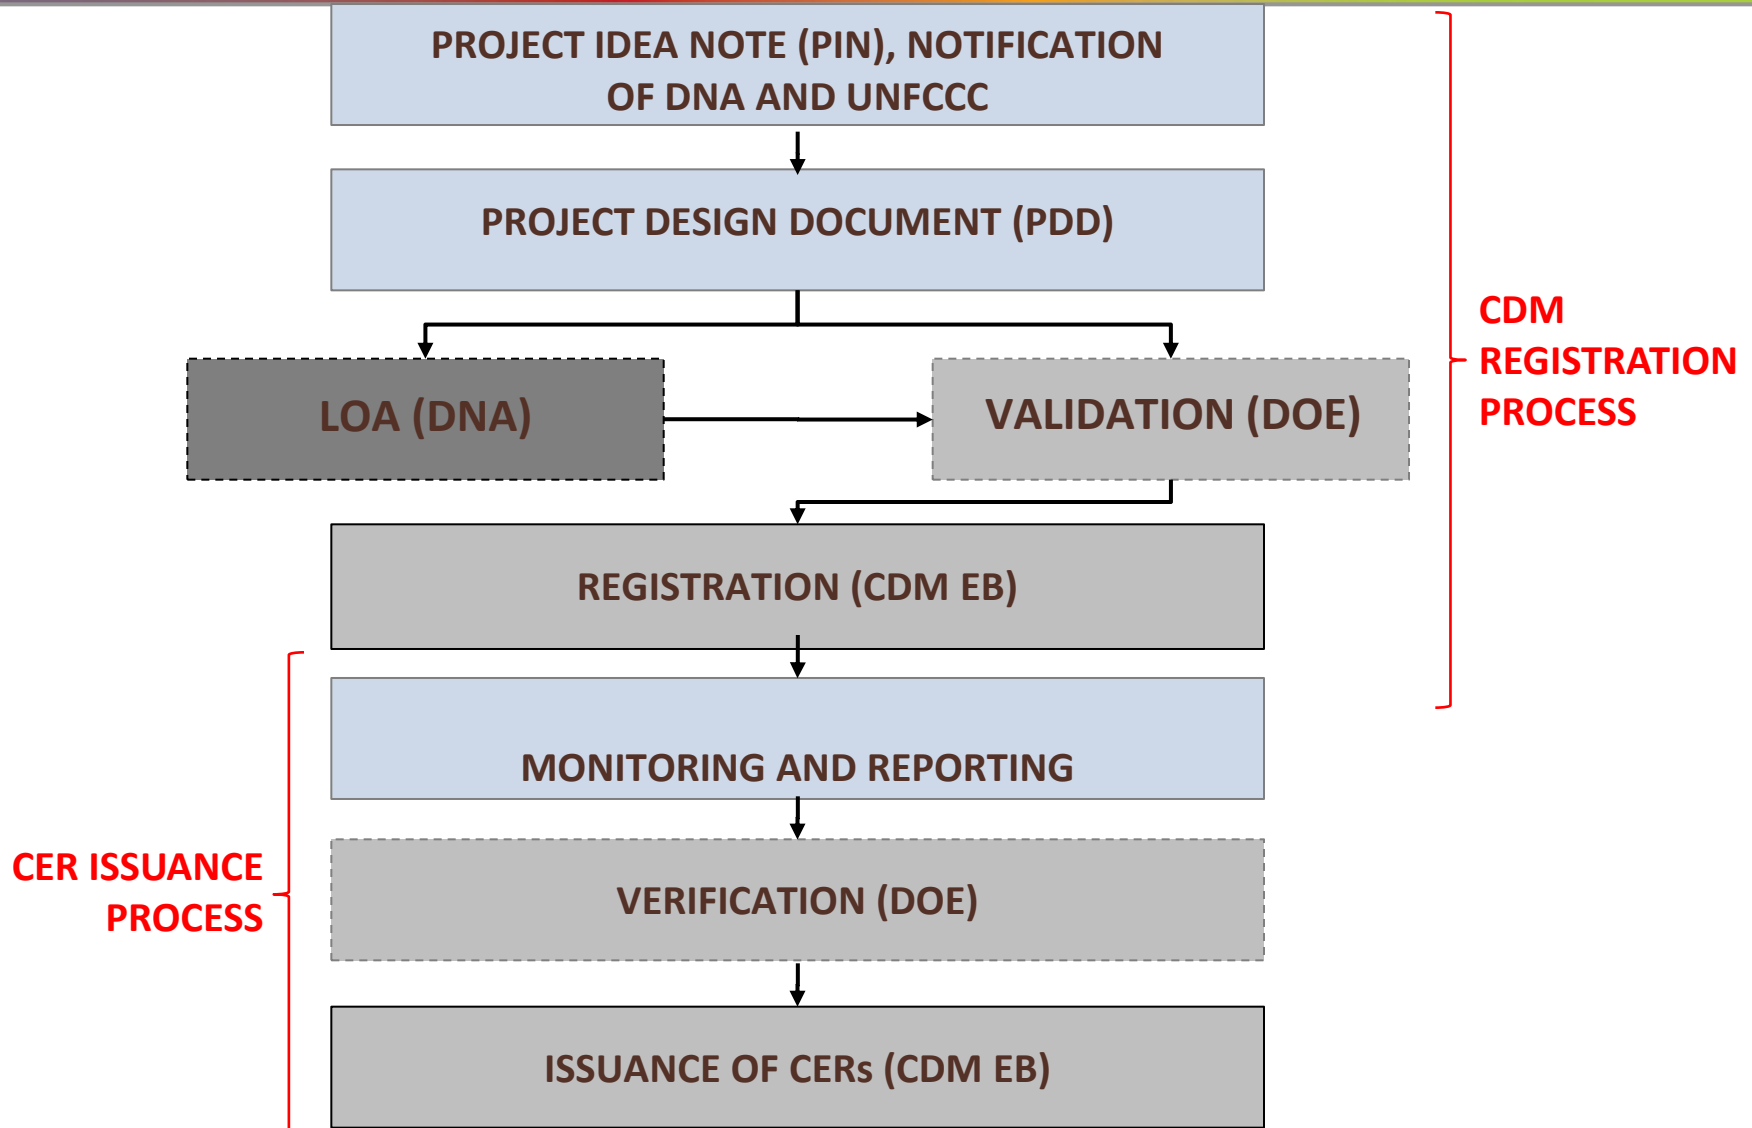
PROJECT IDEA NOTE (PIN), NOTIFICATION OF DNA AND UNFCCC

PROJECT DESIGN DOCUMENT (PDD)

LOA (DNA)

VALIDATION (DOE)

CDM REGISTRATION PROCESS

REGISTRATION (CDM EB)

MONITORING AND REPORTING

CER ISSUANCE PROCESS

VERIFICATION (DOE)

ISSUANCE OF CERs (CDM EB)